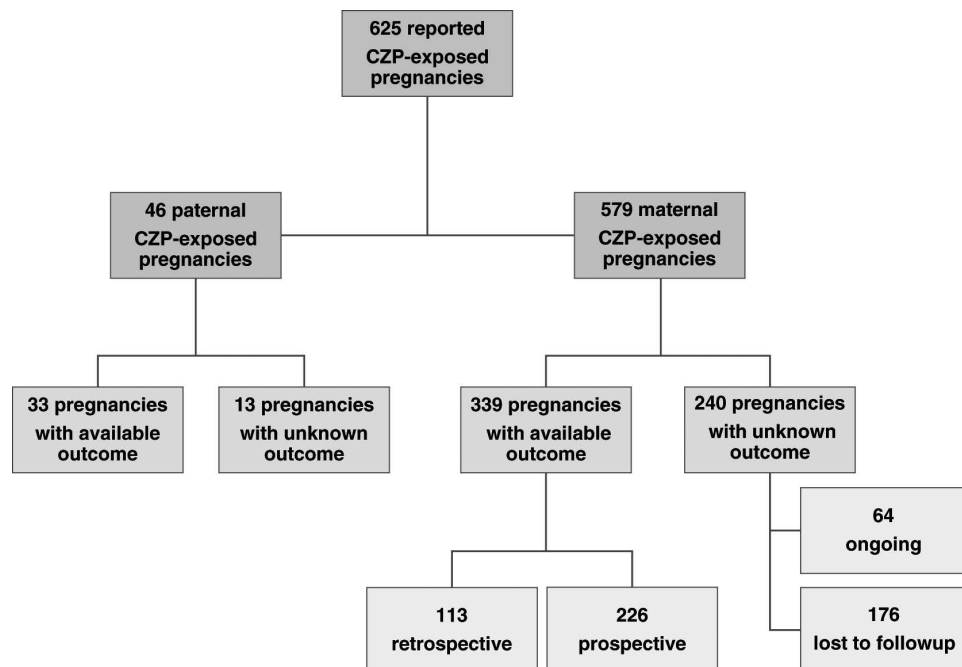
625 reported CZP-exposed pregnancies

46 paternal CZP-exposed pregnancies

579 maternal CZP-exposed pregnancies

33 pregnancies with available outcome

13 pregnancies with unknown outcome

339 pregnancies with available outcome

240 pregnancies with unknown outcome

64 ongoing

113 retrospective

226 prospective

176 lost to followup